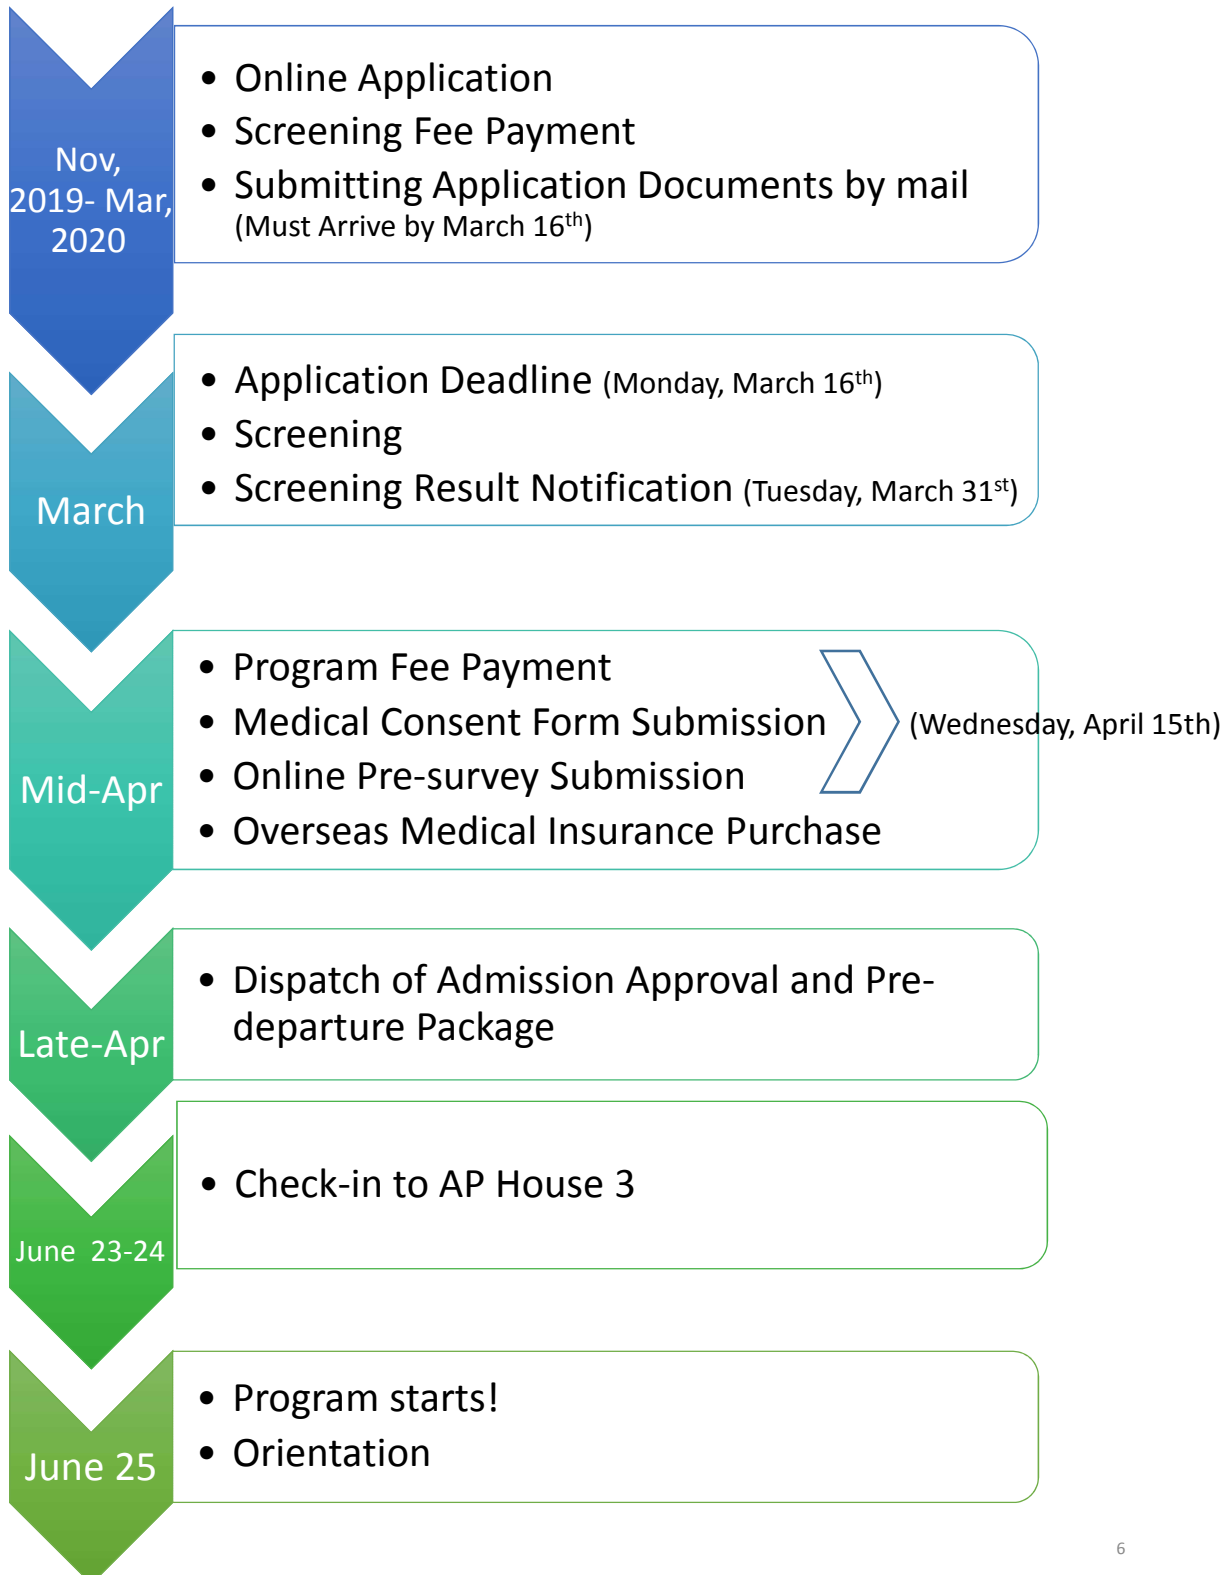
Nov, 2019- Mar, 2020

- Online Application
- Screening Fee Payment
- Submitting Application Documents by mail (Must Arrive by March 16$^{th}$)

March

- Application Deadline (Monday, March 16$^{th}$)
- Screening
- Screening Result Notification (Tuesday, March 31$^{st}$)

Mid-Apr

- Program Fee Payment
- Medical Consent Form Submission
- Online Pre-survey Submission
- Overseas Medical Insurance Purchase

(Wednesday, April 15th)

Late-Apr

- Dispatch of Admission Approval and Pre-departure Package

June 23-24

- Check-in to AP House 3

June 25

- Program starts!
- Orientation

6